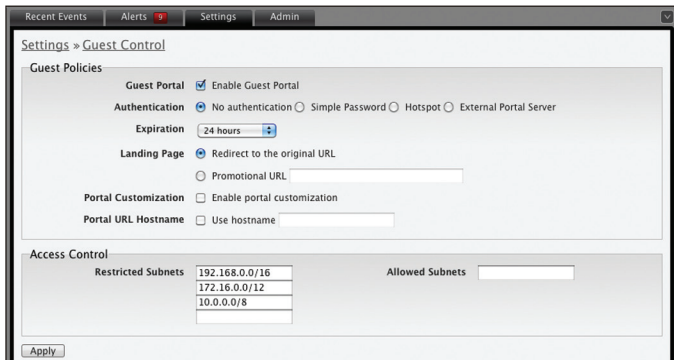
Recent Events | Alerts 9 | Settings | Admin

Settings » Guest Control

Guest Policies

Guest Portal ☑ Enable Guest Portal

Authentication ◉ No authentication ○ Simple Password ○ Hotspot ○ External Portal Server

Expiration 24 hours

Landing Page ◉ Redirect to the original URL

○ Promotional URL

Portal Customization ☐ Enable portal customization

Portal URL Hostname ☐ Use hostname

Access Control

Restricted Subnets 192.168.0.0/16
172.16.0.0/12
10.0.0.0/8

Allowed Subnets

Apply